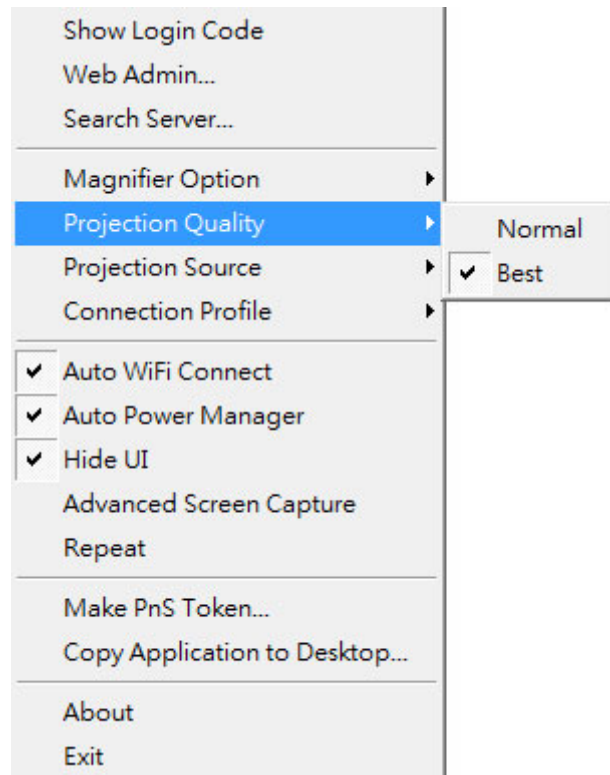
Show Login Code
Web Admin...
Search Server...

Magnifier Option
Projection Quality
Projection Source
Connection Profile

Normal
✔ Best

✔ Auto WiFi Connect
✔ Auto Power Manager
✔ Hide UI
Advanced Screen Capture
Repeat

Make PnS Token...
Copy Application to Desktop...

About
Exit